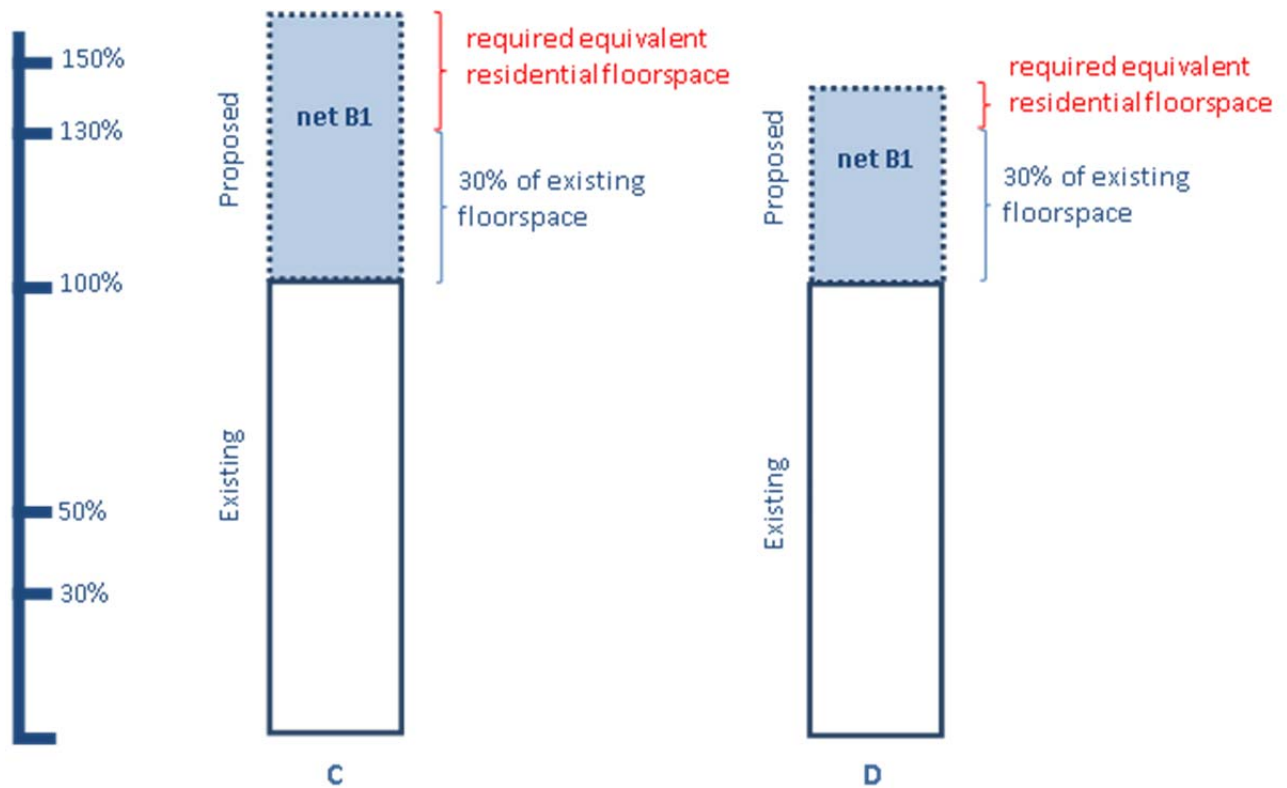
150%
130%
100%
50%
30%

Proposed
net B1
required equivalent residential floorspace
30% of existing floorspace
Existing
C

Proposed
net B1
required equivalent residential floorspace
30% of existing floorspace
Existing
D